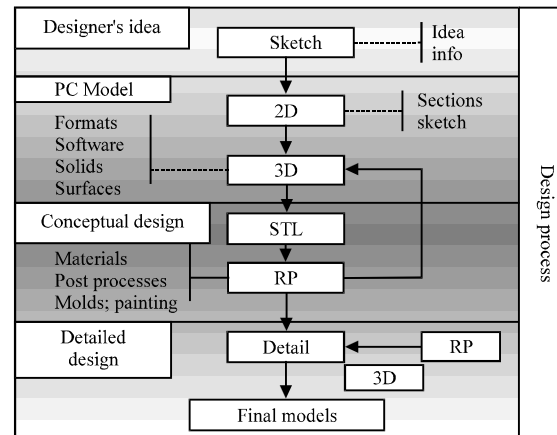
Designer's idea

Sketch

Idea info

PC Model

2D

Sections sketch

Formats
Software
Solids
Surfaces

3D

Conceptual design

STL

Materials
Post processes
Molds; painting

RP

Detailed design

Detail

RP

3D

Final models

Design process